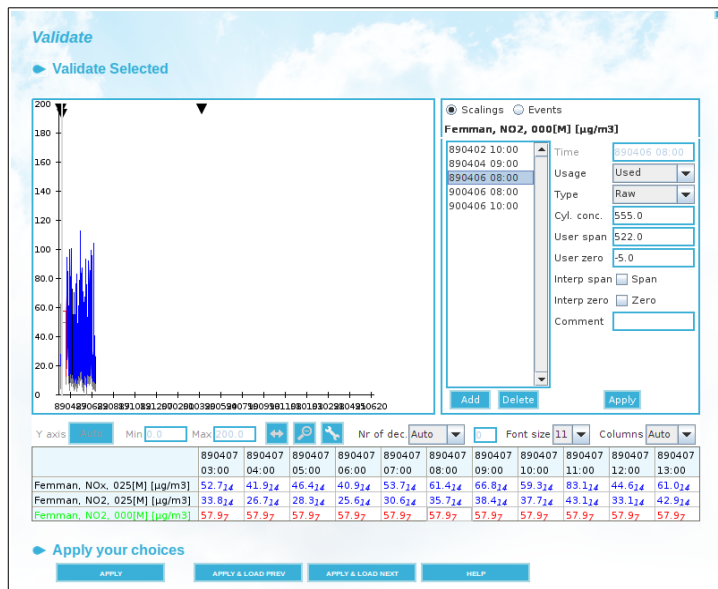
Validate

Validate Selected

200
180
160
140
120
100
80.0
60.0
40.0
20.0
0

890402 890629 891008 891208 900208 900408 900608 900708 900908 901108 910208 910408 920620

Scalings   Events

Femman, NO2, 000[M] [µg/m3]

890402 10:00
890404 09:00
890406 08:00
900406 08:00
900406 10:00

Time 890406 08:00
Usage Used
Type Raw
Cyl. conc. 555.0
User span 522.0
User zero -5.0
Interp span Span
Interp zero Zero
Comment

Add   Delete   Apply

Y axis Auto   Min 0.0   Max 200.0   Nr of dec. Auto   0   Font size 11   Columns Auto

| | 890407 03:00 | 890407 04:00 | 890407 05:00 | 890407 06:00 | 890407 07:00 | 890407 08:00 | 890407 09:00 | 890407 10:00 | 890407 11:00 | 890407 12:00 | 890407 13:00 |
|---|---|---|---|---|---|---|---|---|---|---|---|
| Femman, NOx, 025[M] [µg/m3] | 52.7$_{14}$ | 41.9$_{14}$ | 46.4$_{14}$ | 40.9$_{14}$ | 53.7$_{14}$ | 61.4$_{14}$ | 66.8$_{14}$ | 59.3$_{14}$ | 83.1$_{14}$ | 44.6$_{14}$ | 61.0$_{14}$ |
| Femman, NO2, 025[M] [µg/m3] | 33.8$_{14}$ | 26.7$_{14}$ | 28.3$_{14}$ | 25.6$_{14}$ | 30.6$_{14}$ | 35.7$_{14}$ | 38.4$_{14}$ | 37.7$_{14}$ | 43.1$_{14}$ | 33.1$_{14}$ | 42.9$_{14}$ |
| Femman, NO2, 000[M] [µg/m3] | 57.9$_{7}$ | 57.9$_{7}$ | 57.9$_{7}$ | 57.9$_{7}$ | 57.9$_{7}$ | 57.9$_{7}$ | 57.9$_{7}$ | 57.9$_{7}$ | 57.9$_{7}$ | 57.9$_{7}$ | 57.9$_{7}$ |

Apply your choices

APPLY   APPLY & LOAD PREV   APPLY & LOAD NEXT   HELP